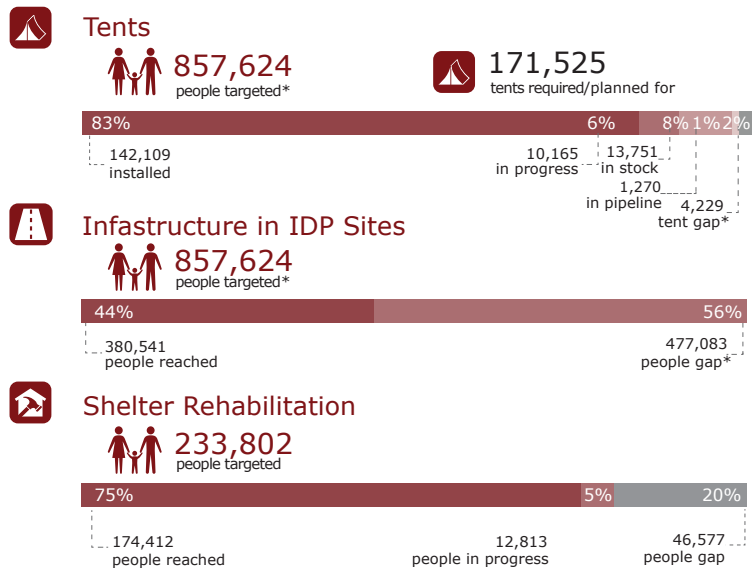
Tents

857,624
people targeted*

171,525
tents required/planned for

83% 6% 8% 1% 2%

142,109
installed

10,165
in progress

13,751
in stock

1,270
in pipeline

4,229
tent gap*

Infastructure in IDP Sites

857,624
people targeted*

44% 56%

380,541
people reached

477,083
people gap*

Shelter Rehabilitation

233,802
people targeted

75% 5% 20%

174,412
people reached

12,813
people in progress

46,577
people gap